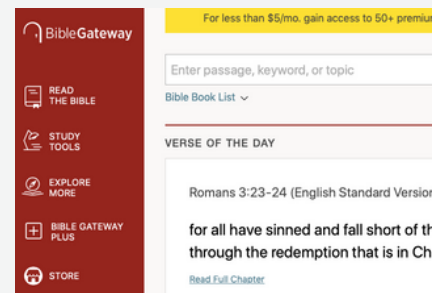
BibleGateway

READ THE BIBLE

STUDY TOOLS

EXPLORE MORE

BIBLE GATEWAY PLUS

STORE

For less than $5/mo. gain access to 50+ premium

Enter passage, keyword, or topic

Bible Book List

VERSE OF THE DAY

Romans 3:23-24 (English Standard Version

for all have sinned and fall short of th through the redemption that is in Ch

Read Full Chapter